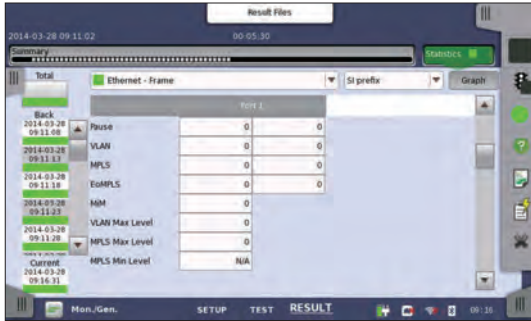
Result Files

2014-03-28 09:11:02

00:05:30

Summary

Statistics

Total

Ethernet - Frame

SI prefix

Graph

Port 1

Back

2014-03-28 09:11:08

2014-03-28 09:11:13

2014-03-28 09:11:18

2014-03-28 09:11:23

2014-03-28 09:11:28

Current

2014-03-28 09:16:31

| | | |
|---|---|---|
| Pause | 0 | 0 |
| VLAN | 0 | 0 |
| MPLS | 0 | 0 |
| EoMPLS | 0 | 0 |
| MiM | 0 | |
| VLAN Max Level | 0 | |
| MPLS Max Level | 0 | |
| MPLS Min Level | N/A | |

Mon./Gen.

SETUP

TEST

RESULT

09:16